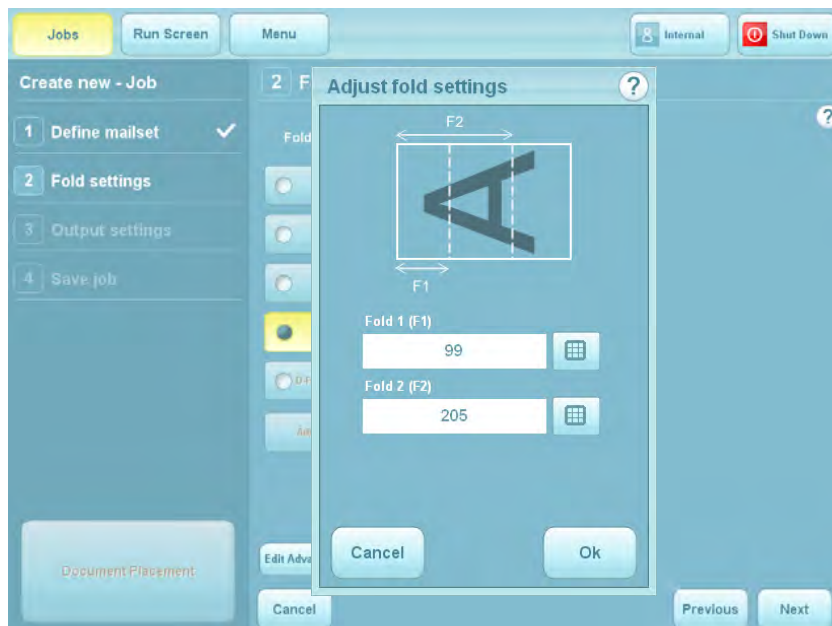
Jobs
Run Screen
Menu
Internal
Shut Down

Create new - Job
1 Define mailset
2 Fold settings
3 Output settings
4 Save job

Document Placement

2 F
Fold

Edit Adva
Cancel

Adjust fold settings
?
F2
A
F1
Fold 1 (F1)
99
Fold 2 (F2)
205
Cancel
Ok

?
Previous
Next